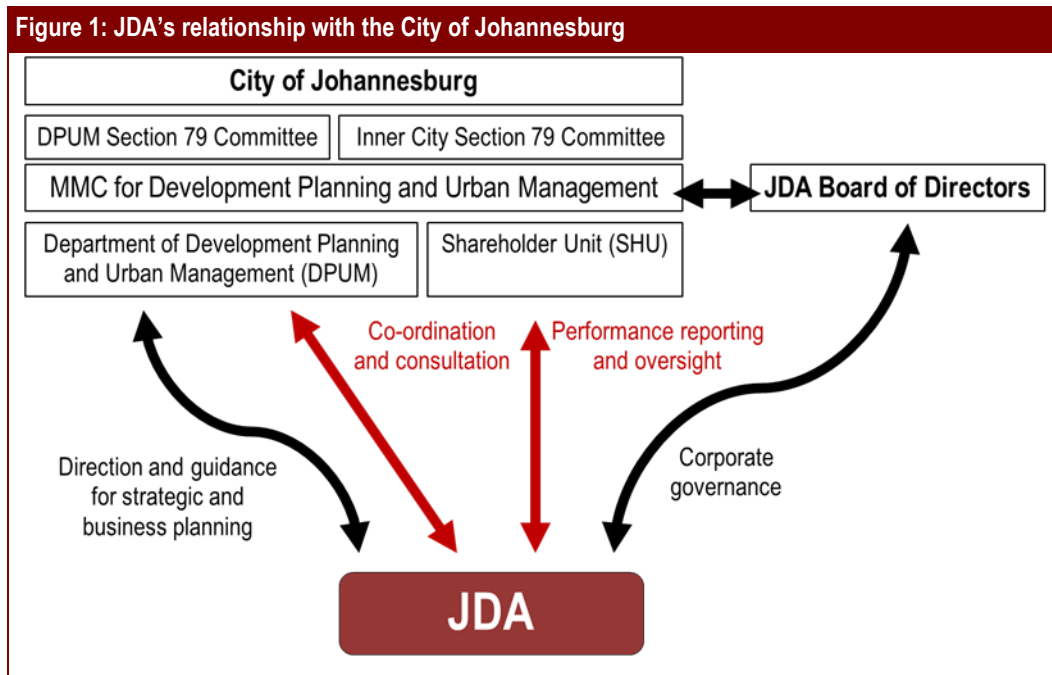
Figure 1: JDA's relationship with the City of Johannesburg

City of Johannesburg

DPUM Section 79 Committee

Inner City Section 79 Committee

MMC for Development Planning and Urban Management

JDA Board of Directors

Department of Development Planning and Urban Management (DPUM)

Shareholder Unit (SHU)

Co-ordination and consultation

Performance reporting and oversight

Direction and guidance for strategic and business planning

Corporate governance

JDA